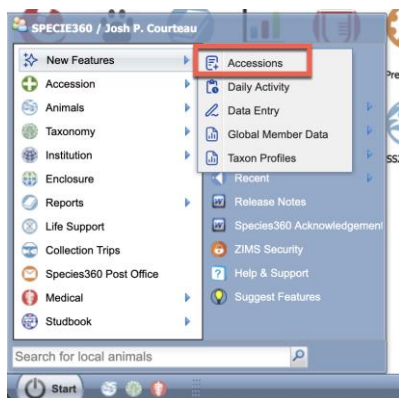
SPECIE360 / Josh P. Courteau

New Features
Accession
Animals
Taxonomy
Institution
Enclosure
Reports
Life Support
Collection Trips
Species360 Post Office
Medical
Studbook

Accessions
Daily Activity
Data Entry
Global Member Data
Taxon Profiles

Recent
Release Notes
Species360 Acknowledgement
ZIMS Security
Help & Support
Suggest Features

Pre
SS

Search for local animals

Start